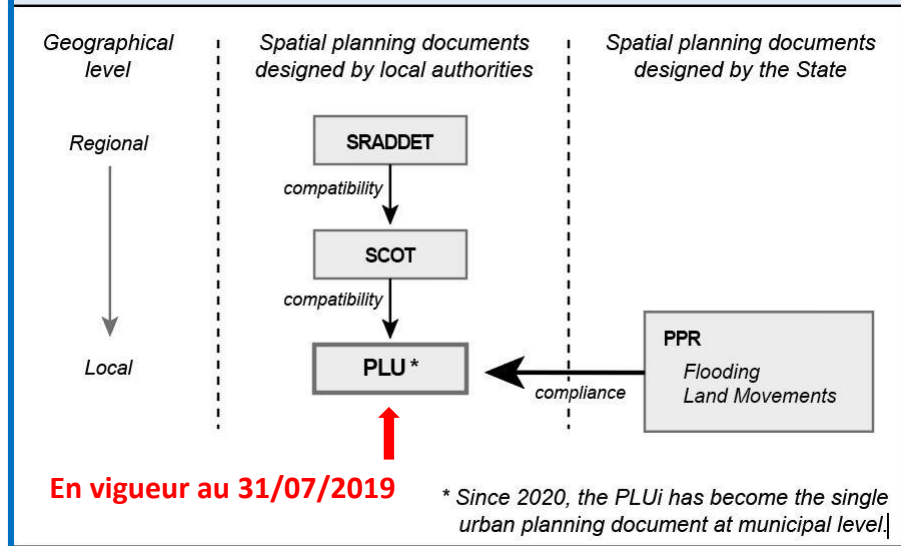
Geographical level

Spatial planning documents designed by local authorities

Spatial planning documents designed by the State

Regional

SRADDET

compatibility

SCOT

compatibility

Local

PLU *

compliance

PPR

Flooding
Land Movements

En vigueur au 31/07/2019

* Since 2020, the PLUi has become the single urban planning document at municipal level.